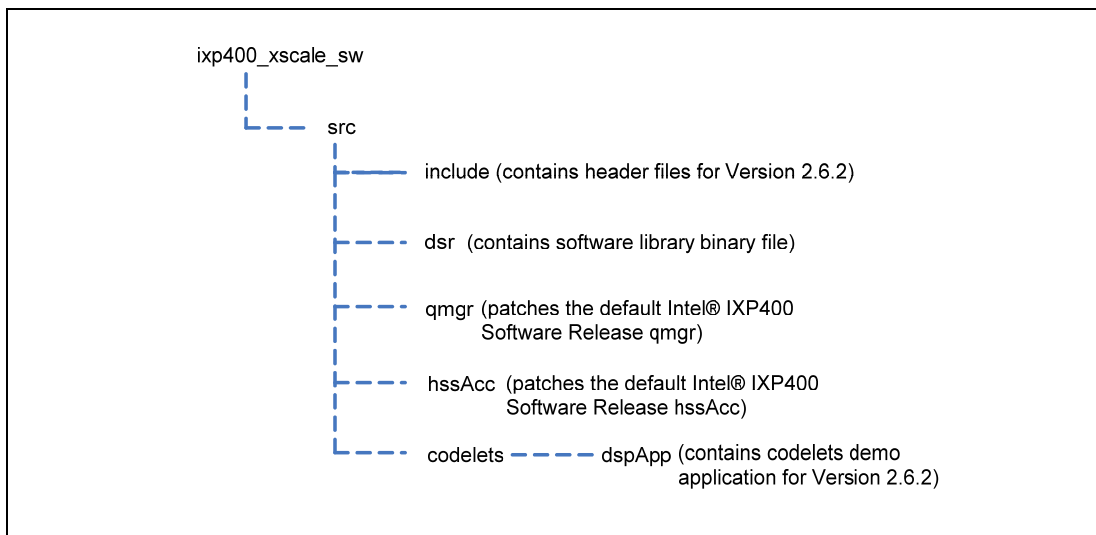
ixp400_xscale_sw

src

include (contains header files for Version 2.6.2)

dsr (contains software library binary file)

qmgr (patches the default Intel® IXP400 Software Release qmgr)

hssAcc (patches the default Intel® IXP400 Software Release hssAcc)

codelets

dspApp (contains codelets demo application for Version 2.6.2)